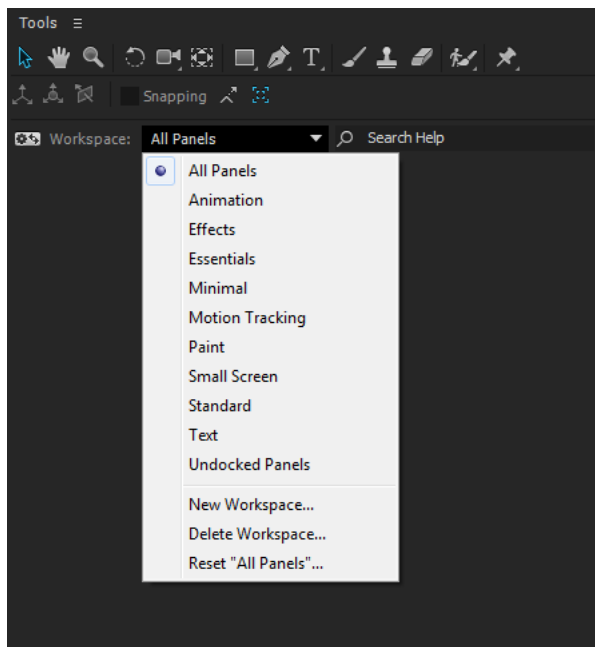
Tools ≡

Snapping

Workspace: All Panels

Search Help

All Panels
Animation
Effects
Essentials
Minimal
Motion Tracking
Paint
Small Screen
Standard
Text
Undocked Panels

New Workspace...
Delete Workspace...
Reset "All Panels"...